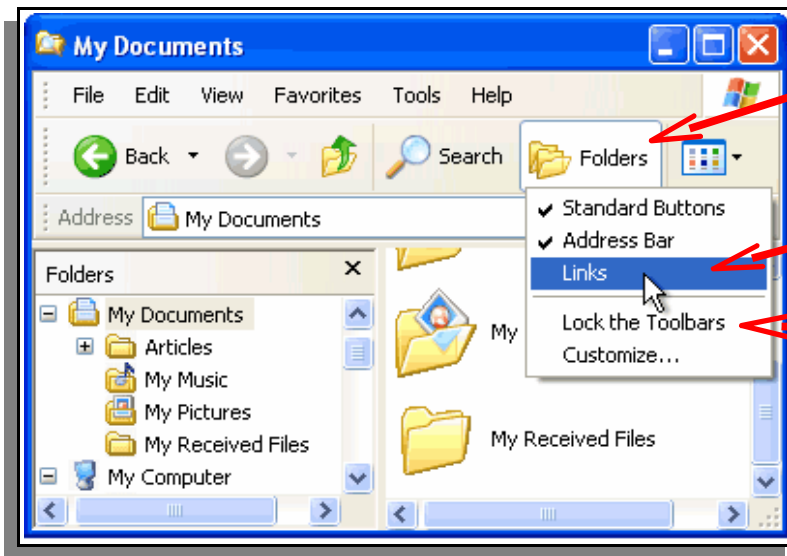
My Documents

File Edit View Favorites Tools Help

Back Search Folders

Address My Documents

Standard Buttons
Address Bar
Links
Lock the Toolbars
Customize...

Folders ×

My Documents
Articles
My Music
My Pictures
My Received Files
My Computer

My

My Received Files